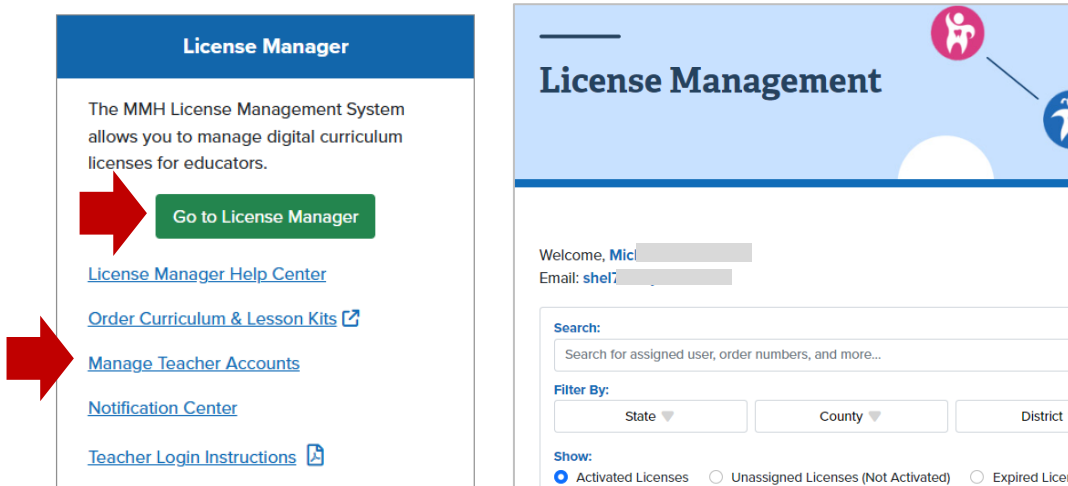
License Manager

The MMH License Management System allows you to manage digital curriculum licenses for educators.

Go to License Manager

License Manager Help Center

Order Curriculum & Lesson Kits

Manage Teacher Accounts

Notification Center

Teacher Login Instructions

License Management

Welcome, Micl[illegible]
Email: shel7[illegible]

Search:
Search for assigned user, order numbers, and more...

Filter By:
State
County
District

Show:
Activated Licenses
Unassigned Licenses (Not Activated)
Expired Licen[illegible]